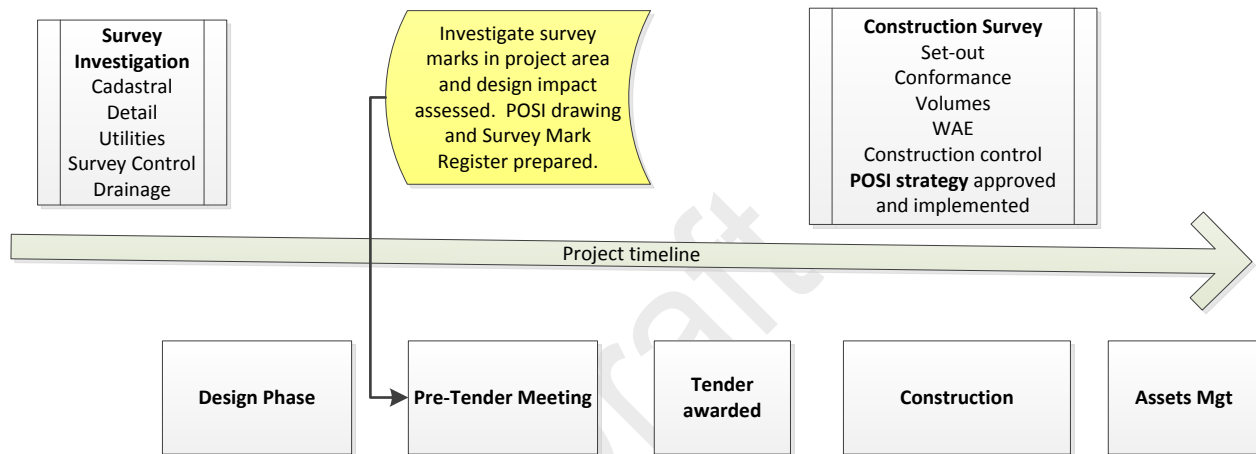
Survey Investigation
Cadastral
Detail
Utilities
Survey Control
Drainage

Investigate survey marks in project area and design impact assessed. POSI drawing and Survey Mark Register prepared.

Construction Survey
Set-out
Conformance
Volumes
WAE
Construction control
POSI strategy approved and implemented

Project timeline

Design Phase

Pre-Tender Meeting

Tender awarded

Construction

Assets Mgt

Draft